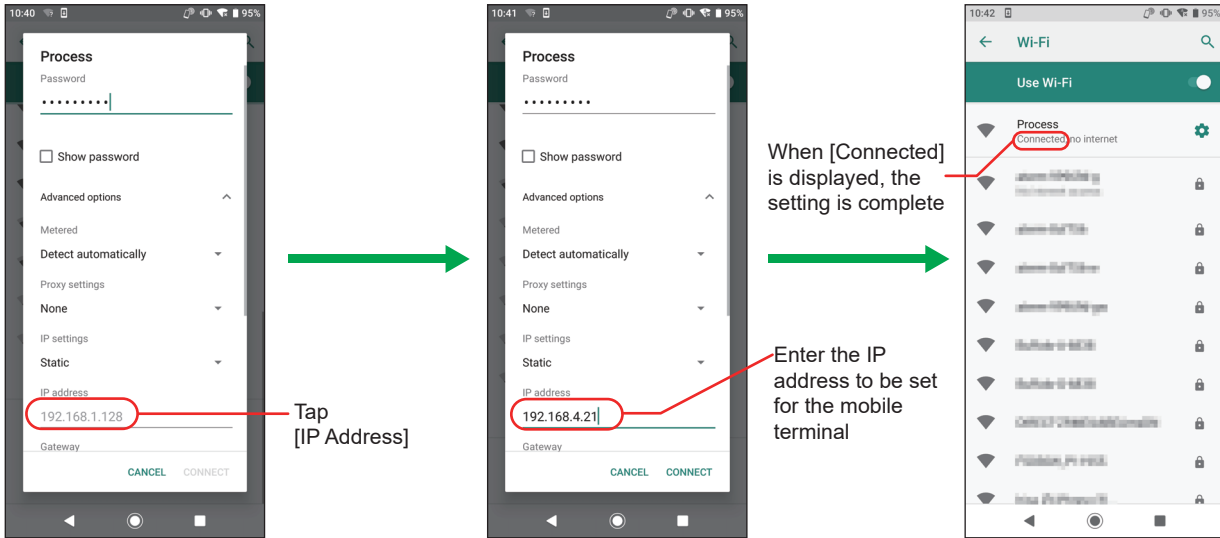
10:40 95%

Process
Password
•••••••••

Show password

Advanced options

Metered
Detect automatically

Proxy settings
None

IP settings
Static

IP address
192.168.1.128

Gateway

CANCEL CONNECT

Tap [IP Address]

10:41 95%

Process
Password
•••••••••

Show password

Advanced options

Metered
Detect automatically

Proxy settings
None

IP settings
Static

IP address
192.168.4.21

Gateway

CANCEL CONNECT

Enter the IP address to be set for the mobile terminal

10:42 95%

Wi-Fi

Use Wi-Fi

Process
Connected, no internet

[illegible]
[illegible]
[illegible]
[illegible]
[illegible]
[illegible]
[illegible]
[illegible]
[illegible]
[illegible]

When [Connected] is displayed, the setting is complete